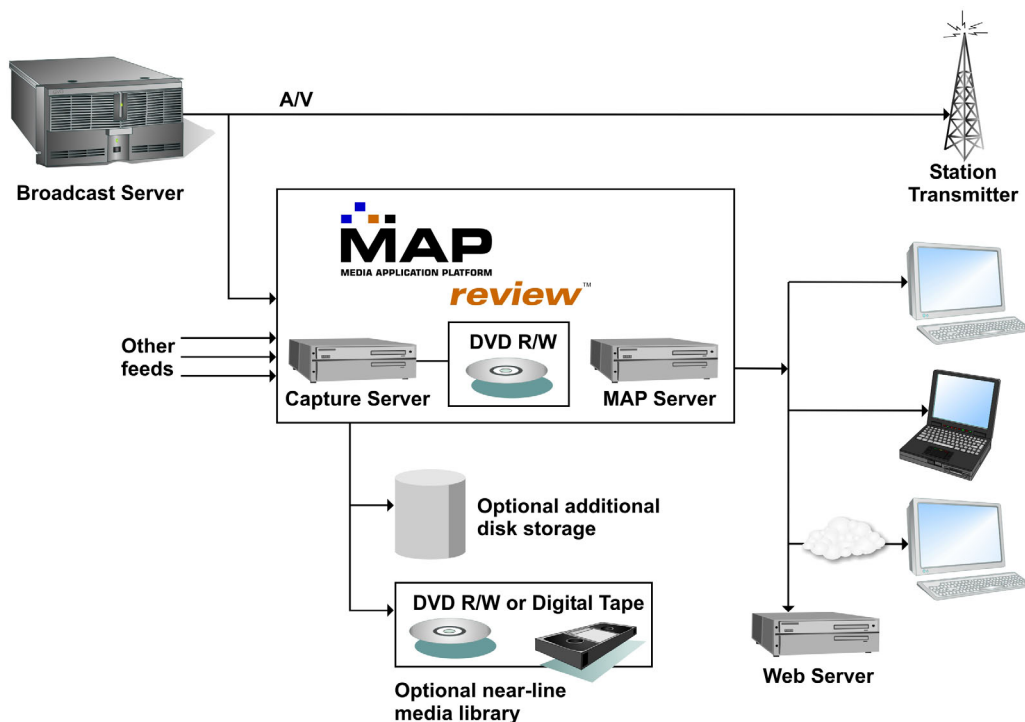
A/V

Broadcast Server

Station Transmitter

MAP
MEDIA APPLICATION PLATFORM
review™

Other feeds

DVD R/W

Capture Server

MAP Server

Optional additional disk storage

DVD R/W or Digital Tape

Optional near-line media library

Web Server